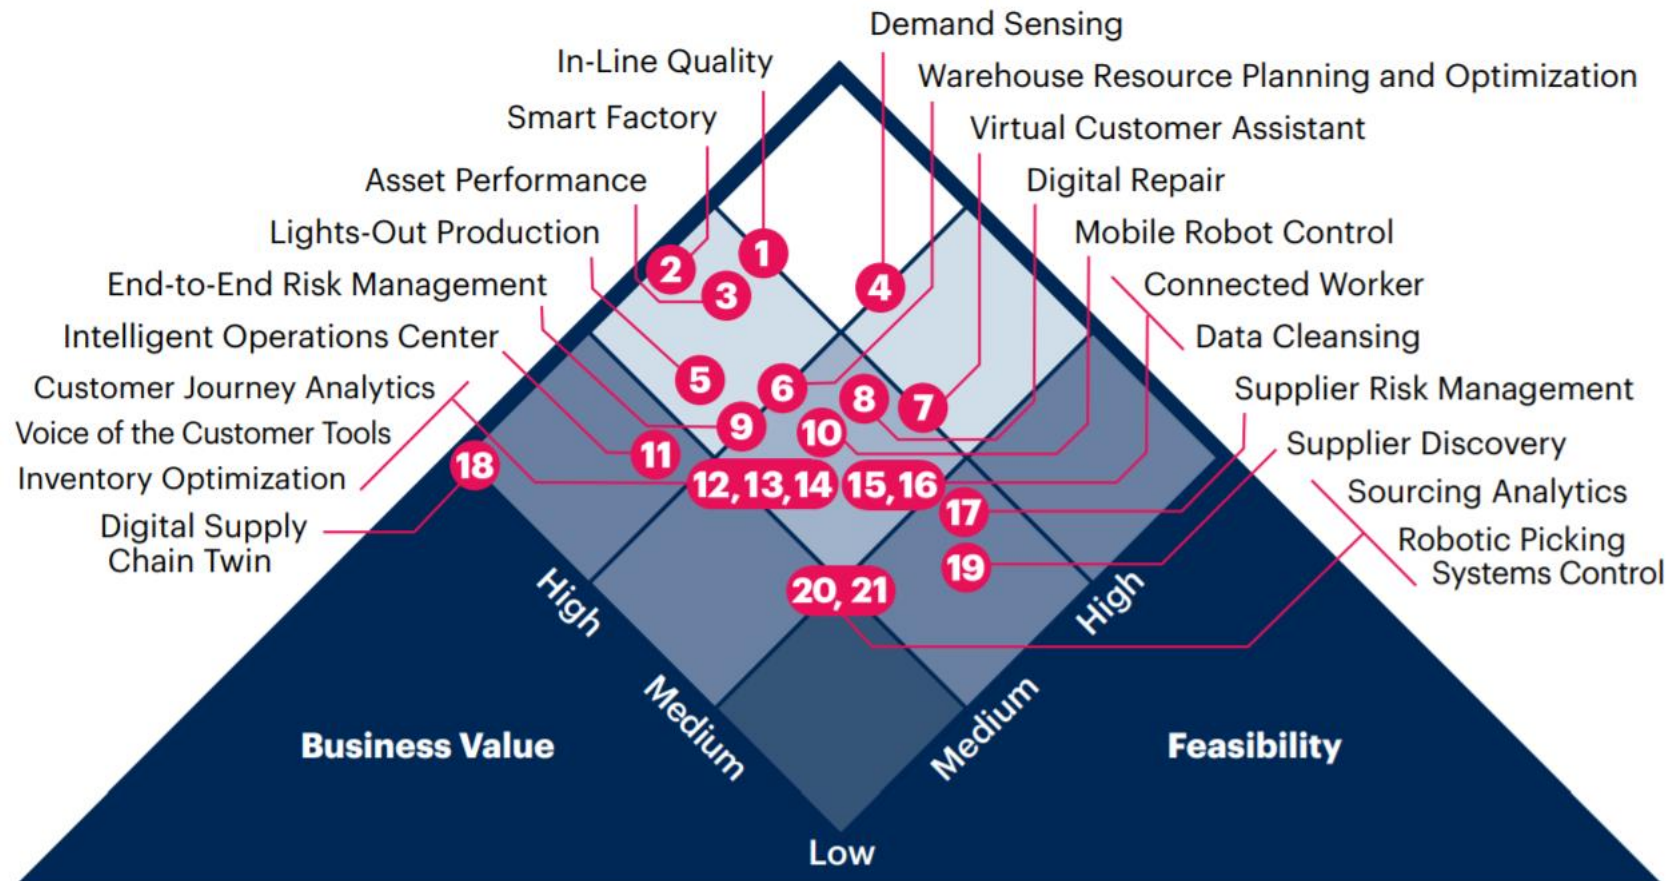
Demand Sensing

In-Line Quality

Warehouse Resource Planning and Optimization

Smart Factory

Virtual Customer Assistant

Asset Performance

Digital Repair

Lights-Out Production

Mobile Robot Control

End-to-End Risk Management

Connected Worker

Intelligent Operations Center

Data Cleansing

Customer Journey Analytics

Supplier Risk Management

Voice of the Customer Tools

Supplier Discovery

Inventory Optimization

Sourcing Analytics

Digital Supply Chain Twin

Robotic Picking Systems Control

1

2

3

4

5

6

7

8

9

10

11

12,13,14

15,16

17

18

19

20, 21

High

Medium

Low

Medium

High

Business Value

Feasibility